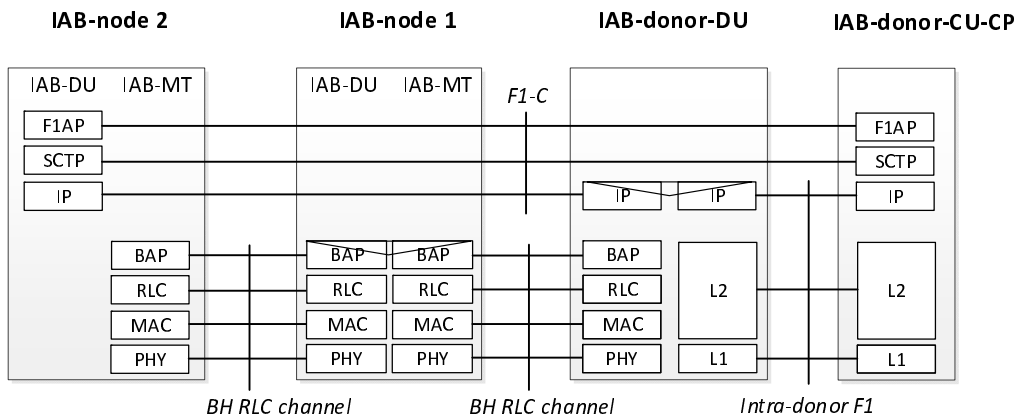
IAB-node 2

IAB-node 1

IAB-donor-DU

IAB-donor-CU-CP

IAB-DU IAB-MT

F1AP

SCTP

IP

BAP

RLC

MAC

PHY

IAB-DU IAB-MT

F1-C

BAP BAP

RLC RLC

MAC MAC

PHY PHY

IP IP

BAP

RLC

MAC

PHY

L2

L1

F1AP

SCTP

IP

L2

L1

BH RLC channel

BH RLC channel

Intra-donor F1